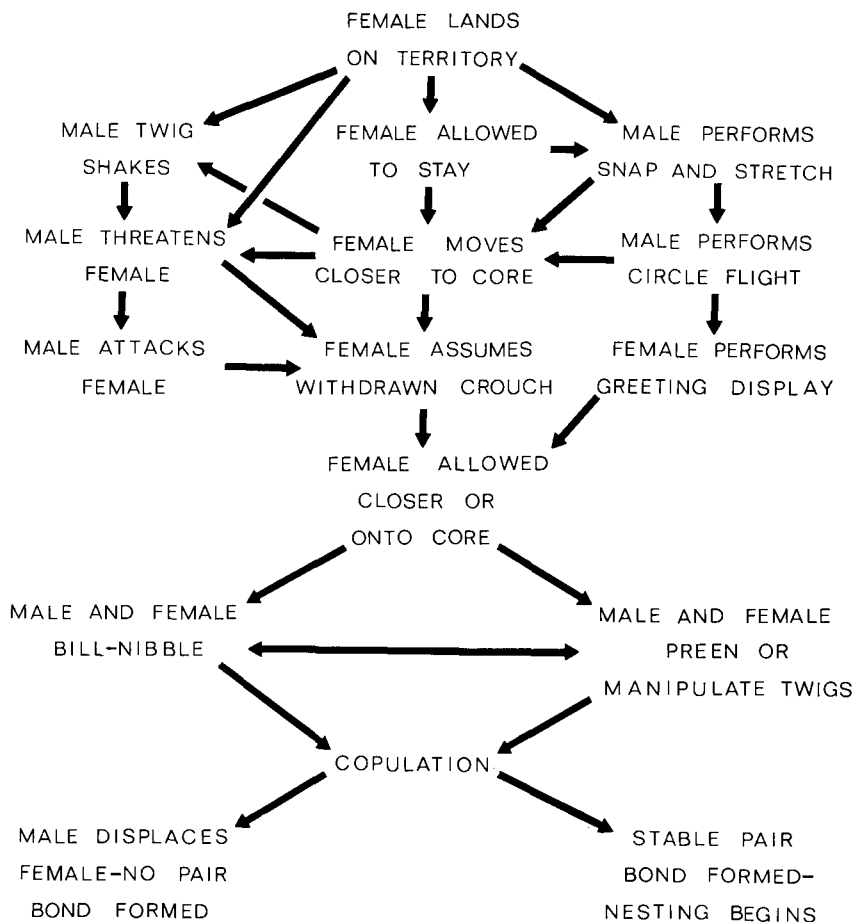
FEMALE LANDS ON TERRITORY

MALE TWIG SHAKES

FEMALE ALLOWED TO STAY

MALE PERFORMS SNAP AND STRETCH

MALE THREATENS FEMALE

FEMALE MOVES CLOSER TO CORE

MALE PERFORMS CIRCLE FLIGHT

MALE ATTACKS FEMALE

FEMALE ASSUMES WITHDRAWN CROUCH

FEMALE PERFORMS GREETING DISPLAY

FEMALE ALLOWED CLOSER OR ONTO CORE

MALE AND FEMALE BILL-NIBBLE

MALE AND FEMALE PREEN OR MANIPULATE TWIGS

COPULATION

MALE DISPLACES FEMALE-NO PAIR BOND FORMED

STABLE PAIR BOND FORMED-NESTING BEGINS